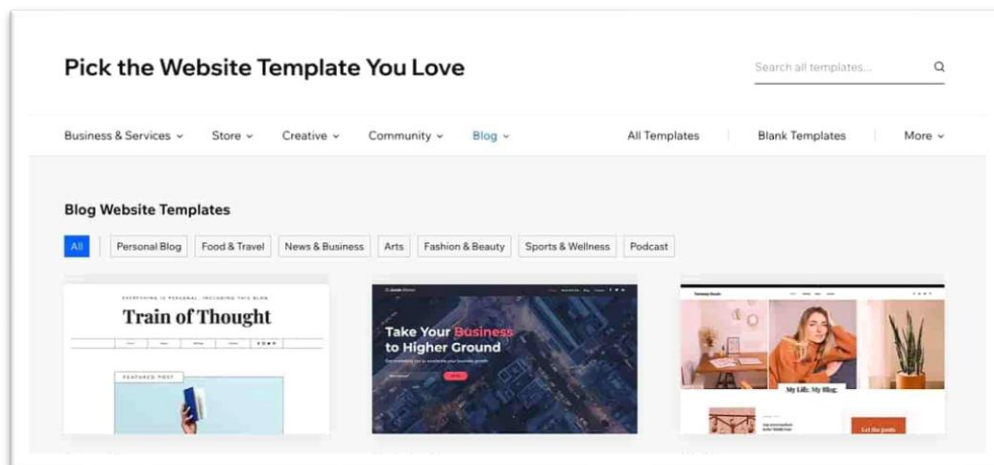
Pick the Website Template You Love

Search all templates...

Business & Services ⌄ Store ⌄ Creative ⌄ Community ⌄ Blog ⌄ All Templates Blank Templates More ⌄

Blog Website Templates

All Personal Blog Food & Travel News & Business Arts Fashion & Beauty Sports & Wellness Podcast

EVERYTHING IS PERSONAL. INCLUDING THIS BLOG

Train of Thought

FEATURED POST

Take Your Business to Higher Ground

My Life. My Blog.

Let the posts